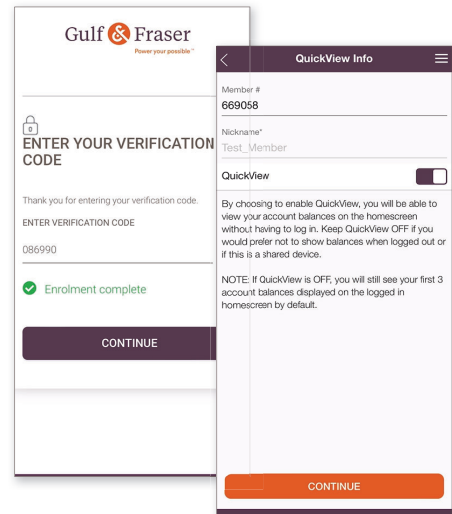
Gulf & Fraser
Power your possible™

ENTER YOUR VERIFICATION CODE

Thank you for entering your verification code.

ENTER VERIFICATION CODE

086990

Enrolment complete

CONTINUE

QuickView Info

Member #
669058

Nickname*
Test_Member

QuickView

By choosing to enable QuickView, you will be able to view your account balances on the homescreen without having to log in. Keep QuickView OFF if you would prefer not to show balances when logged out or if this is a shared device.

NOTE: If QuickView is OFF, you will still see your first 3 account balances displayed on the logged in homescreen by default.

CONTINUE